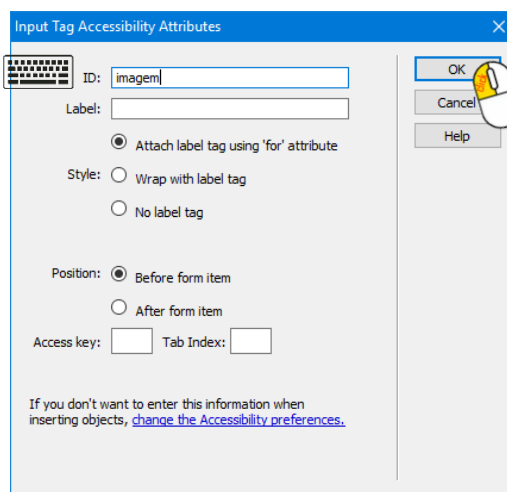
Input Tag Accessibility Attributes

ID: imagem

Label:

Style: Attach label tag using 'for' attribute

Wrap with label tag

No label tag

Position: Before form item

After form item

Access key: Tab Index:

If you don't want to enter this information when inserting objects, change the Accessibility preferences.

OK

Cancel

Help